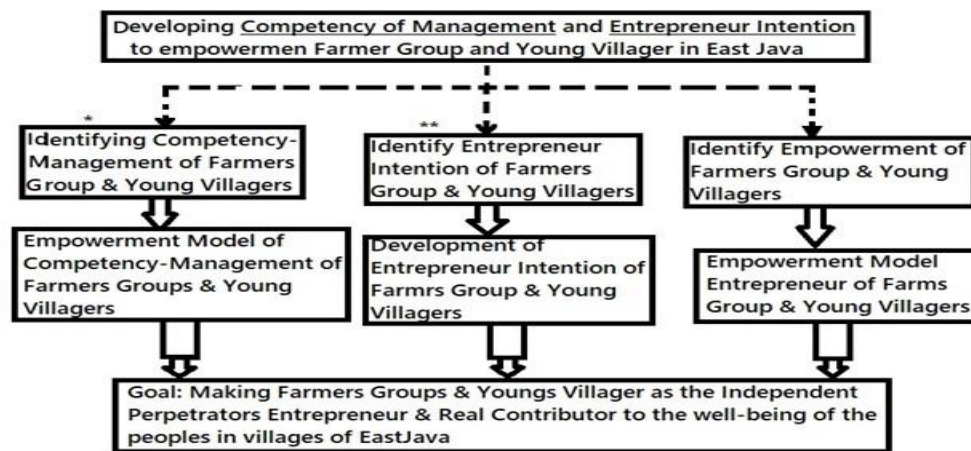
Developing Competency of Management and Entrepreneur Intention to empowermen Farmer Group and Young Villager in East Java

*

Identifying Competency-Management of Farmers Group & Young Villagers

Empowerment Model of Competency-Management of Farmers Groups & Young Villagers

**

Identify Entrepreneur Intention of Farmers Group & Young Villagers

Development of Entrepreneur Intention of Farmrs Group & Young Villagers

Identify Empowerment of Farmers Group & Young Villagers

Empowerment Model Entrepreneur of Farms Group & Young Villagers

Goal: Making Farmers Groups & Youngs Villager as the Independent Perpetrators Entrepreneur & Real Contributor to the well-being of the peoples in villages of EastJava